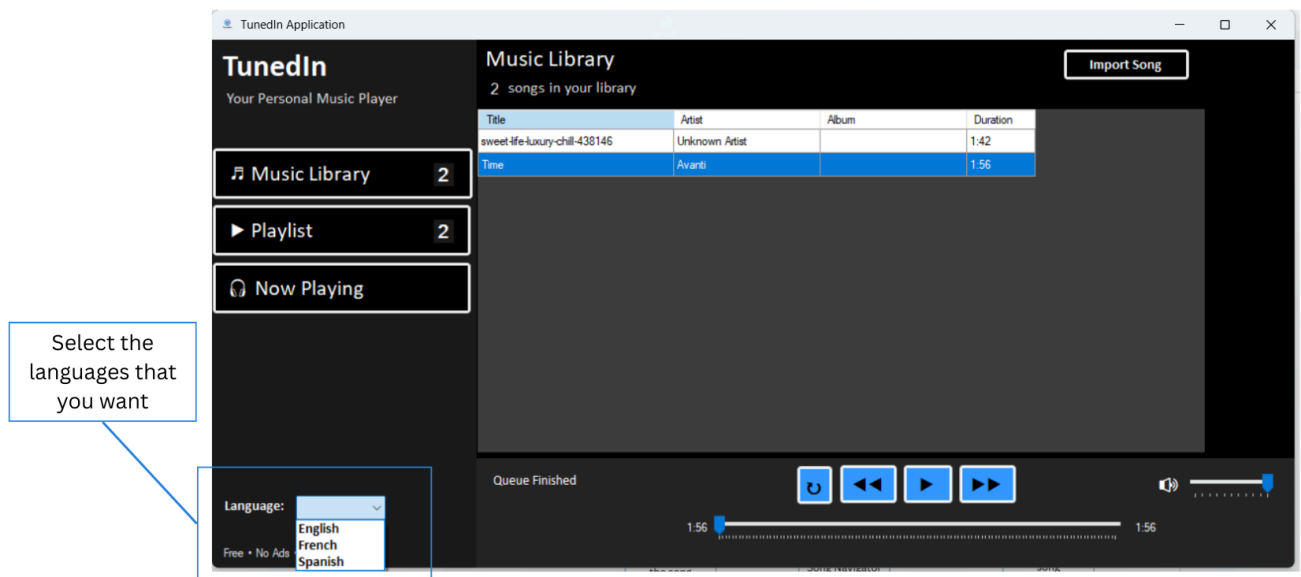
TunedIn Application

TunedIn
Your Personal Music Player

♬ Music Library 2
▶ Playlist 2
🎧 Now Playing

Select the languages that you want

Language:
English
French
Spanish
Free • No Ads

Music Library
2 songs in your library

Import Song

| Title | Artist | Album | Duration |
|---|---|---|---|
| sweet-life-luxury-chill-438146 | Unknown Artist | | 1:42 |
| Time | Avanti | | 1:56 |

Queue Finished

1:56 1:56